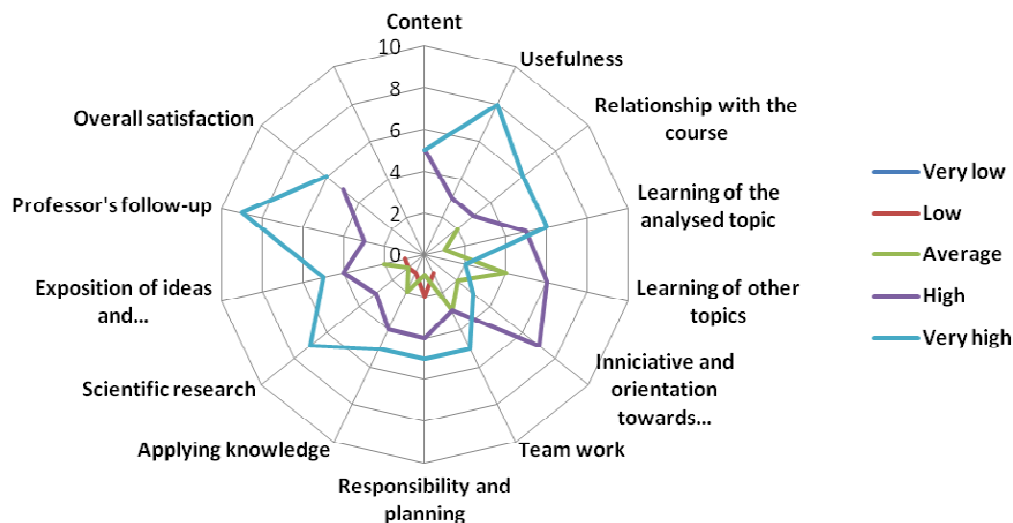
Content

10

8

6

4

2

0

Usefulness

Relationship with the course

Learning of the analysed topic

Learning of other topics

Inniciative and orientation towards...

Team work

Responsibility and planning

Applying knowledge

Scientific research

Exposition of ideas and...

Professor's follow-up

Overall satisfaction

Very low

Low

Average

High

Very high